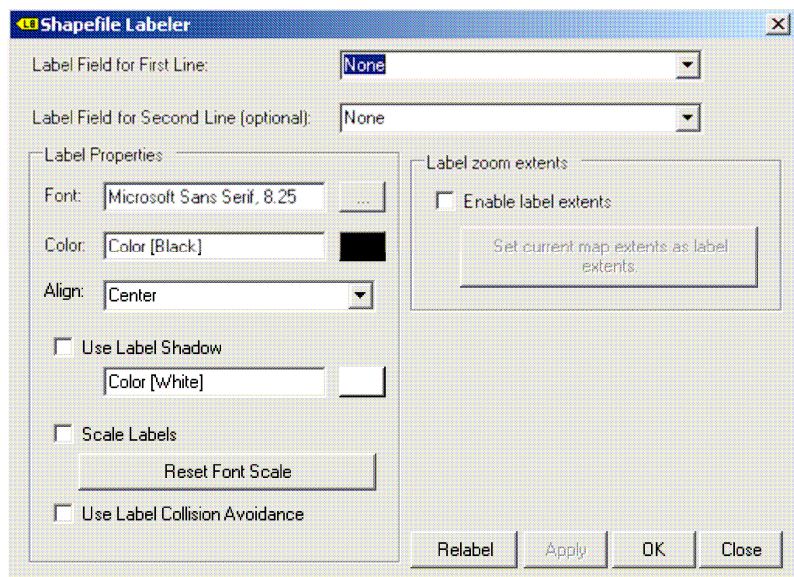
Shapefile Labeler

Label Field for First Line: None

Label Field for Second Line (optional): None

Label Properties

Font: Microsoft Sans Serif, 8.25 ...

Color: Color [Black]

Align: Center

Use Label Shadow

Color [White]

Scale Labels

Reset Font Scale

Use Label Collision Avoidance

Label zoom extents

Enable label extents

Set current map extents as label extents

Relabel Apply OK Close